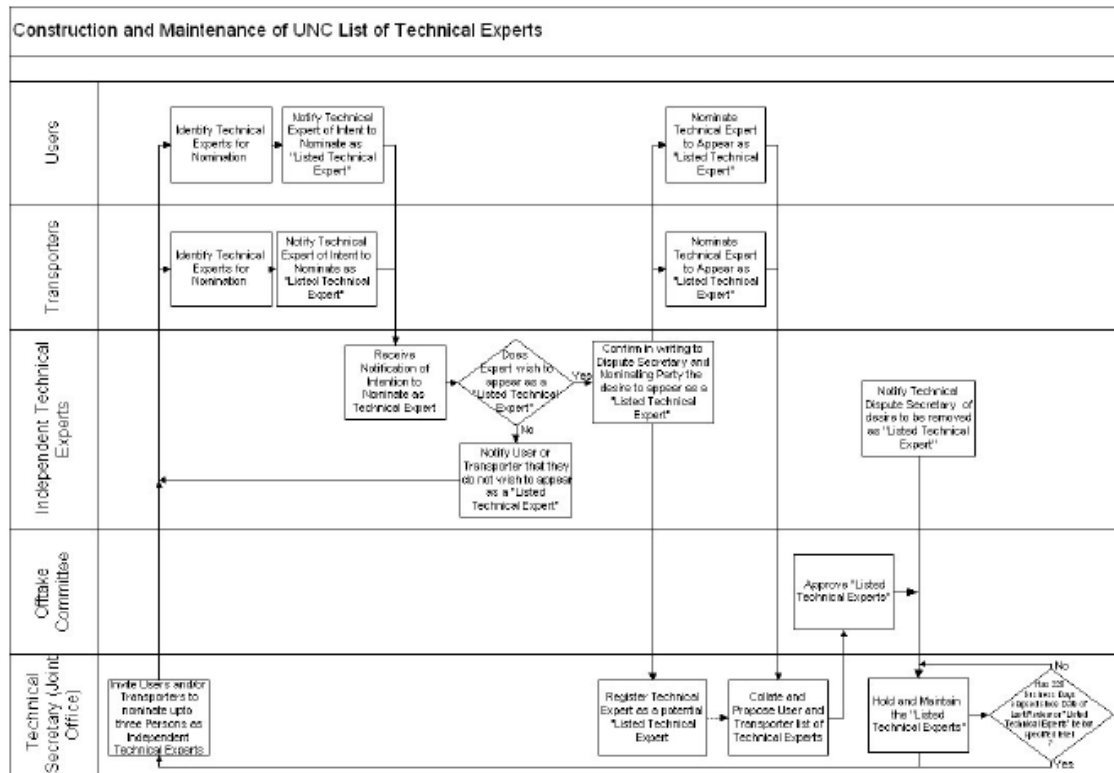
Construction and Maintenance of UNC List of Technical Experts

Users

Identify Technical Experts for Nomination

Notify Technical Expert of Intent to Nominate as "Listed Technical Expert"

Nominate Technical Expert to Appear as "Listed Technical Expert"

Transporters

Identify Technical Experts for Nomination

Notify Technical Expert of Intent to Nominate as "Listed Technical Expert"

Nominate Technical Expert to Appear as "Listed Technical Expert"

Independent Technical Experts

Receive Notification of Intention to Nominate as Technical Expert

Does Expert wish to appear as a "Listed Technical Expert"

Yes

No

Confirm in writing to Dispute Secretary and Nominating Party the desire to appear as a "Listed Technical Expert"

Notify User or Transporter that they do not wish to appear as a "Listed Technical Expert"

Notify Technical Dispute Secretary of desire to be removed as "Listed Technical Expert"

Offtake Committee

Approve "Listed Technical Experts"

Technical Secretary (Joint Office)

Invite Users and/or Transporters to nominate upto three Persons as Independent Technical Experts

Register Technical Expert as a potential "Listed Technical Expert"

Collate and Propose User and Transporter list of Technical Experts

Hold and Maintain the "Listed Technical Experts"

No

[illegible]

Yes